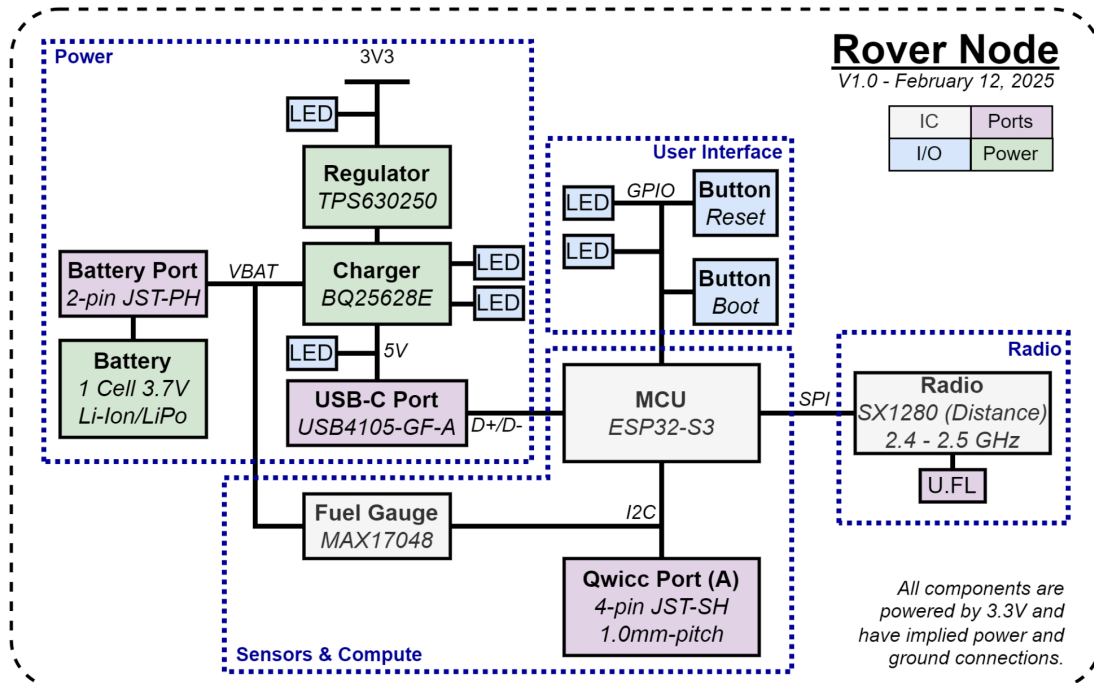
Rover Node
V1.0 - February 12, 2025

| IC | Ports |
|---|---|
| I/O | Power |

Power

3V3

LED

Regulator
TPS630250

Battery Port
2-pin JST-PH

VBAT

Charger
BQ25628E

LED

LED

Battery
1 Cell 3.7V
Li-Ion/LiPo

LED

5V

USB-C Port
USB4105-GF-A

D+/D-

User Interface

LED

GPIO

Button
Reset

LED

Button
Boot

MCU
ESP32-S3

SPI

Radio

Radio
SX1280 (Distance)
2.4 - 2.5 GHz

U.FL

Fuel Gauge
MAX17048

I2C

Qwicc Port (A)
4-pin JST-SH
1.0mm-pitch

Sensors & Compute

All components are powered by 3.3V and have implied power and ground connections.